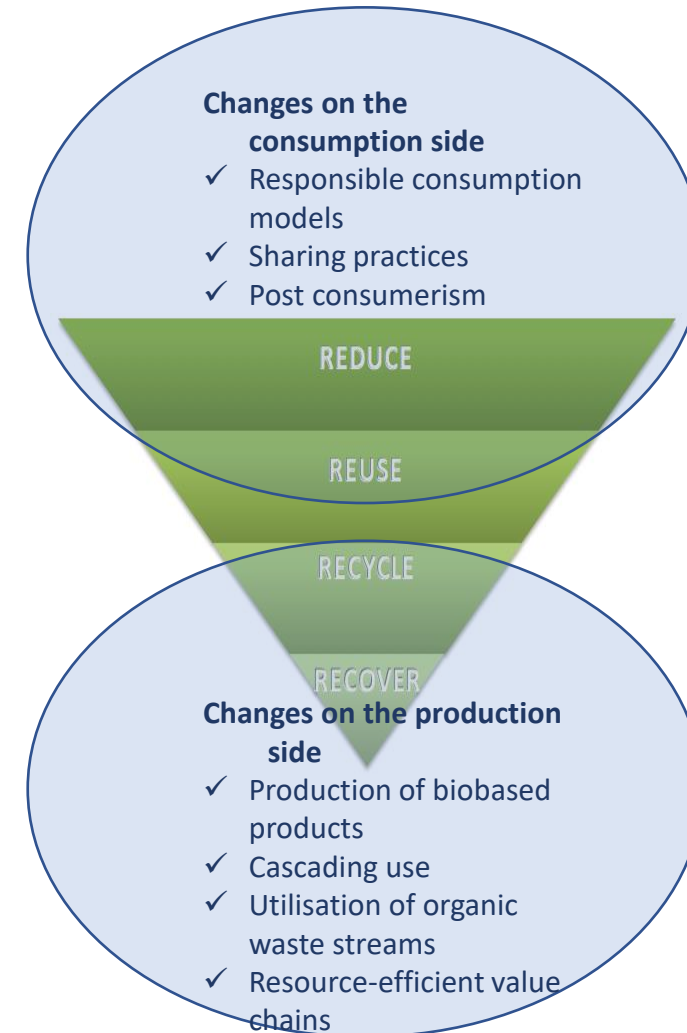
Changes on the consumption side

✓ Responsible consumption models
✓ Sharing practices
✓ Post consumerism

REDUCE

REUSE

RECYCLE

RECOVER

Changes on the production side

✓ Production of biobased products
✓ Cascading use
✓ Utilisation of organic waste streams
✓ Resource-efficient value chains